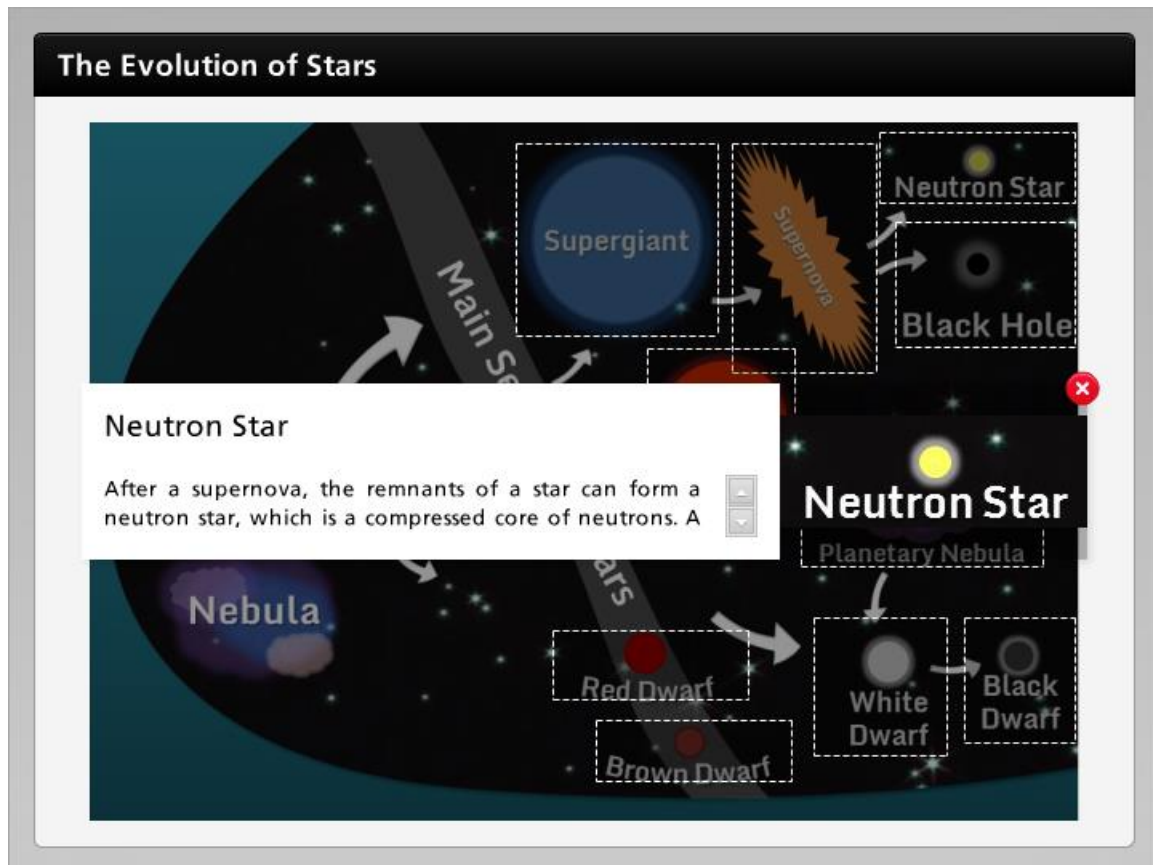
The Evolution of Stars

Supergiant

Supernova

Neutron Star

Black Hole

Main Se

ars

Neutron Star

After a supernova, the remnants of a star can form a neutron star, which is a compressed core of neutrons. A

Neutron Star

Planetary Nebula

Nebula

Red Dwarf

Brown Dwarf

White Dwarf

Black Dwarf